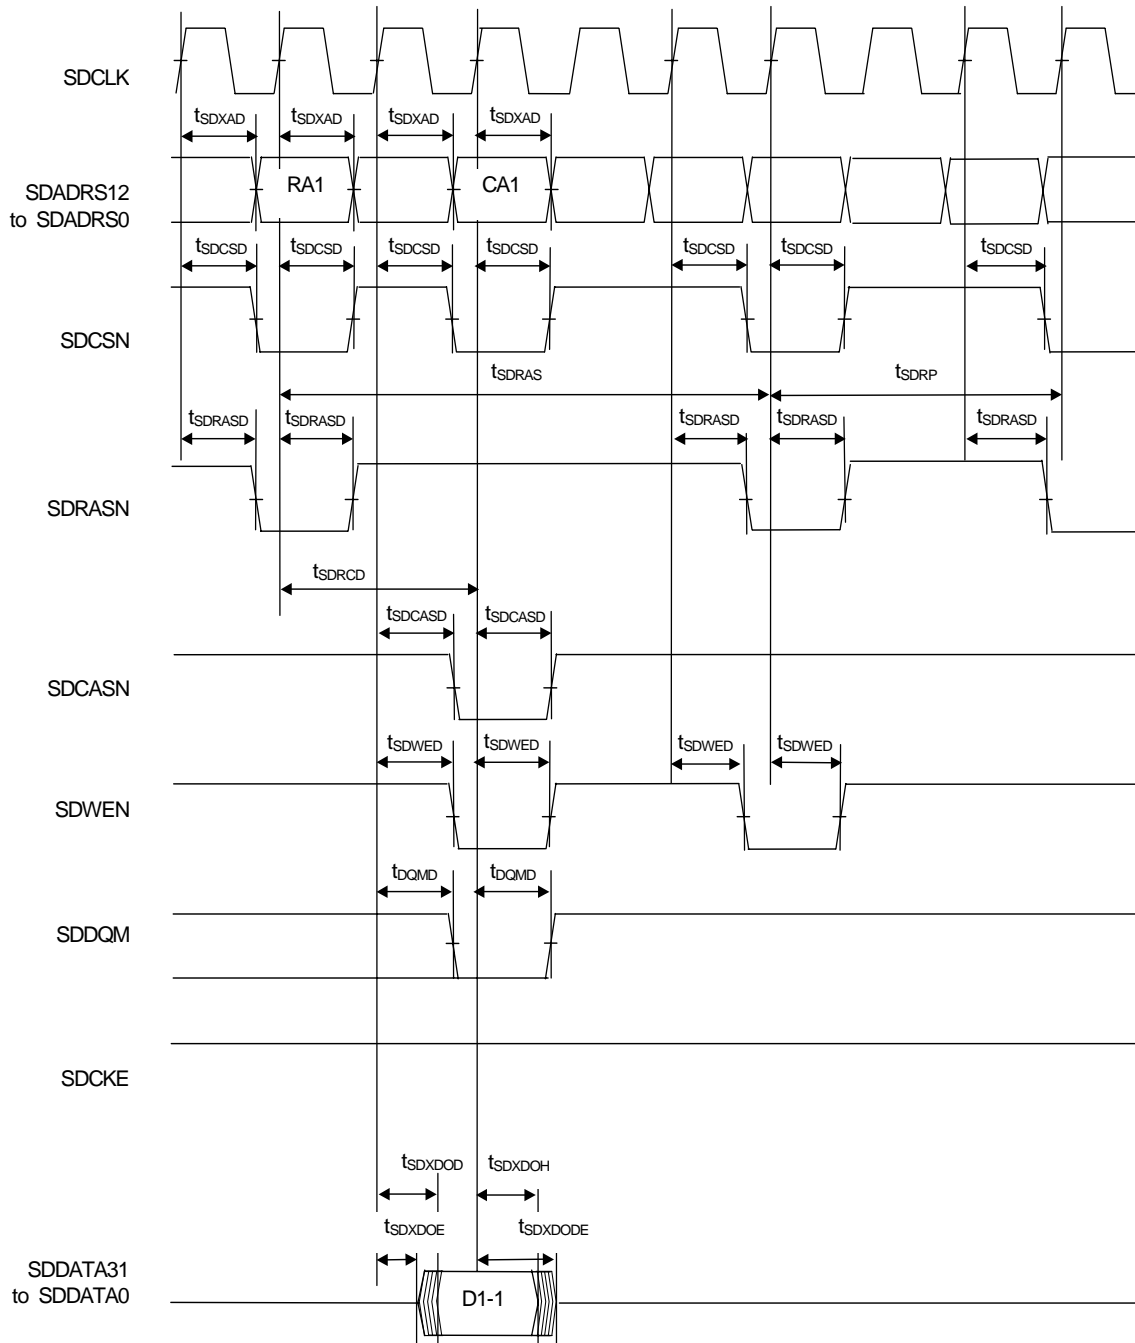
SDCLK

$t_{SDXAD}$ $t_{SDXAD}$ $t_{SDXAD}$ $t_{SDXAD}$

SDADRS12 to SDADRS0

RA1 CA1

$t_{SDCSD}$ $t_{SDCSD}$ $t_{SDCSD}$ $t_{SDCSD}$ $t_{SDCSD}$ $t_{SDCSD}$ $t_{SDCSD}$

SDCSN

$t_{SDRAS}$ $t_{SDRP}$

$t_{SDRASD}$ $t_{SDRASD}$ $t_{SDRASD}$ $t_{SDRASD}$ $t_{SDRASD}$

SDRASN

$t_{SDRCD}$

$t_{SDCASD}$ $t_{SDCASD}$

SDCASN

$t_{SDWED}$ $t_{SDWED}$ $t_{SDWED}$ $t_{SDWED}$

SDWEN

$t_{DQMD}$ $t_{DQMD}$

SDDQM

SDCKE

$t_{SDXDOD}$ $t_{SDXDOH}$

$t_{SDXDOE}$ $t_{SDXDODE}$

SDDATA31 to SDDATA0

D1-1